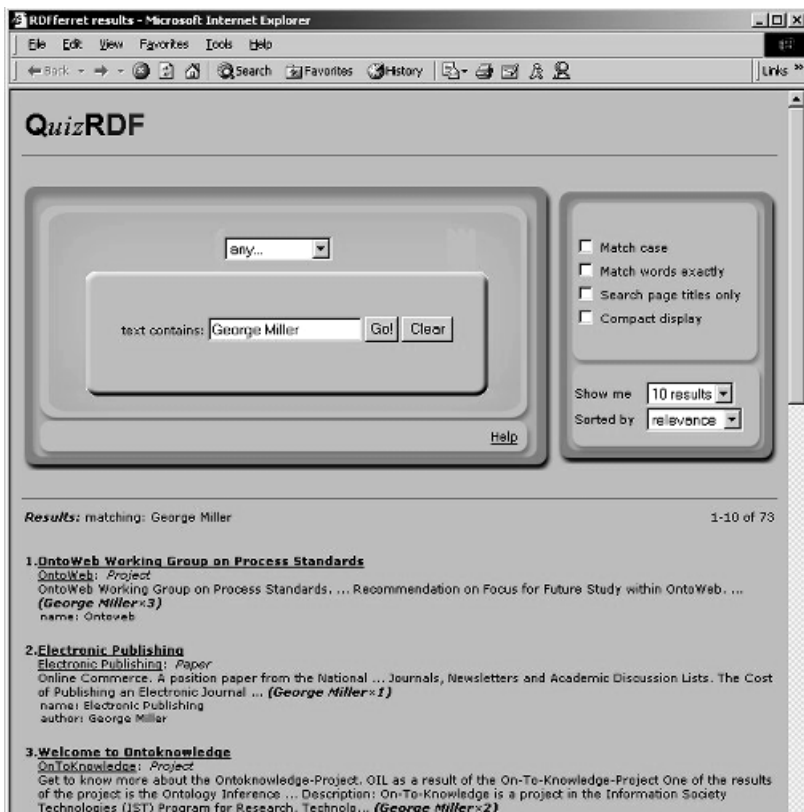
RDFferret results - Microsoft Internet Explorer

File Edit View Favorites Tools Help

Back Search Favorites History Links

QuizRDF

any...

text contains: George Miller Go! Clear

Help

Match case
Match words exactly
Search page titles only
Compact display

Show me 10 results
Sorted by relevance

Results: matching: George Miller

1-10 of 73

1.OntoWeb Working Group on Process Standards
OntoWeb: Project
OntoWeb Working Group on Process Standards. ... Recommendation on Focus for Future Study within OntoWeb. ... (George Miller×3)
name: Ontoweb

2.Electronic Publishing
Electronic Publishing: Paper
Online Commerce. A position paper from the National ... Journals, Newsletters and Academic Discussion Lists. The Cost of Publishing an Electronic Journal ... (George Miller×1)
name: Electronic Publishing
author: George Miller

3.Welcome to Ontoknowledge
OnToKnowledge: Project
Get to know more about the Ontoknowledge-Project. OIL as a result of the On-To-Knowledge-Project One of the results of the project is the Ontology Inference ... Description: On-To-Knowledge is a project in the Information Society Technologies (IST) Program for Research, Technolo... (George Miller×2)